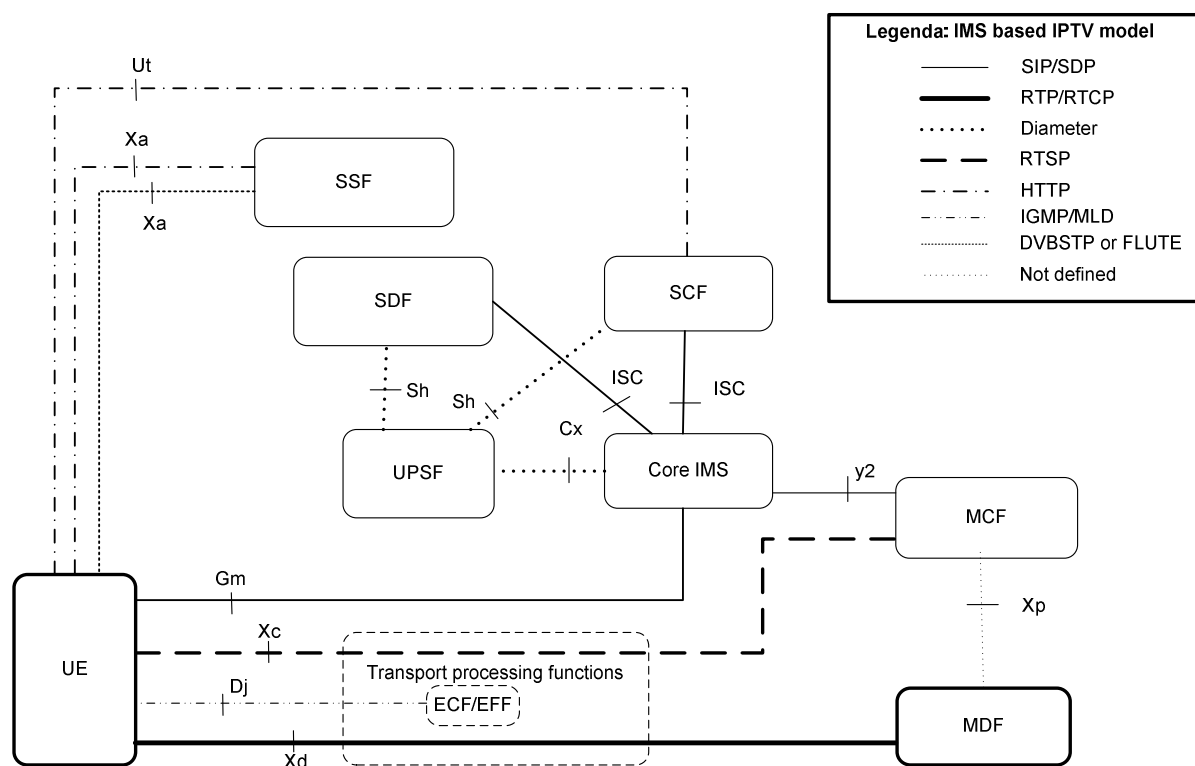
Legenda: IMS based IPTV model

SIP/SDP
RTP/RTCP
Diameter
RTSP
HTTP
IGMP/MLD
DVBSTP or FLUTE
Not defined

Ut
Xa
SSF
Xa
SDF
SCF
Sh
Sh
ISC
ISC
Cx
UPSF
Core IMS
y2
MCF
Gm
Xp
UE
Xc
Transport processing functions
Dj
ECF/EFF
MDF
Xd